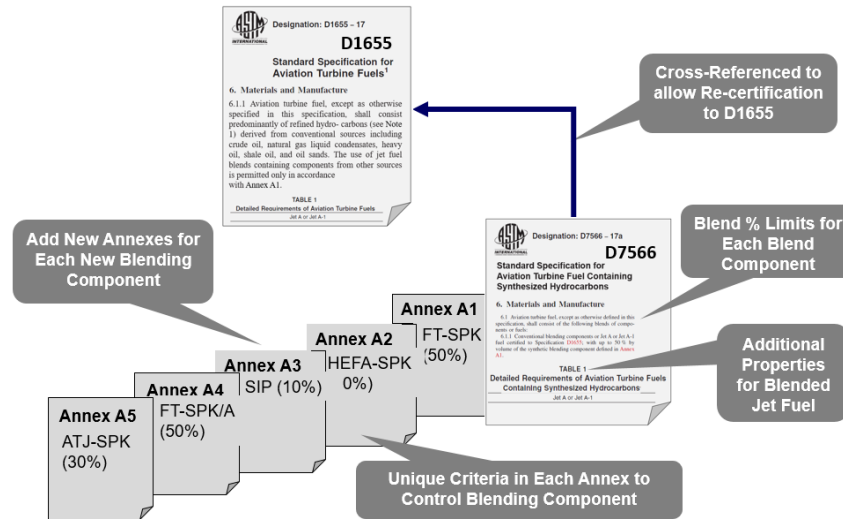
ASTM INTERNATIONAL

Designation: D1655 – 17

D1655

Standard Specification for Aviation Turbine Fuels$^1$

6. Materials and Manufacture

6.1.1 Aviation turbine fuel, except as otherwise specified in this specification, shall consist predominantly of refined hydro- carbons (see Note 1) derived from conventional sources including crude oil, natural gas liquid condensates, heavy oil, shale oil, and oil sands. The use of jet fuel blends containing components from other sources is permitted only in accordance with Annex A1.

TABLE 1
Detailed Requirements of Aviation Turbine Fuels
Jet A or Jet A-1

Cross-Referenced to allow Re-certification to D1655

Add New Annexes for Each New Blending Component

ASTM INTERNATIONAL

Designation: D7566 – 17a

D7566

Standard Specification for Aviation Turbine Fuel Containing Synthesized Hydrocarbons

6. Materials and Manufacture

6.1 Aviation turbine fuel, except as otherwise defined in this specification, shall consist of the following blends of components or fuels:

6.1.1 Conventional blending components or Jet A or Jet A-1 fuel certified to Specification D1655, with up to 50 % by volume of the synthetic blending component defined in Annex A1.

TABLE 1
Detailed Requirements of Aviation Turbine Fuels Containing Synthesized Hydrocarbons
Jet A or Jet A-1

Blend % Limits for Each Blend Component

Additional Properties for Blended Jet Fuel

Annex A1
FT-SPK (50%)

Annex A2
HEFA-SPK 0%)

Annex A3
SIP (10%)

Annex A4
FT-SPK/A (50%)

Annex A5
ATJ-SPK (30%)

Unique Criteria in Each Annex to Control Blending Component